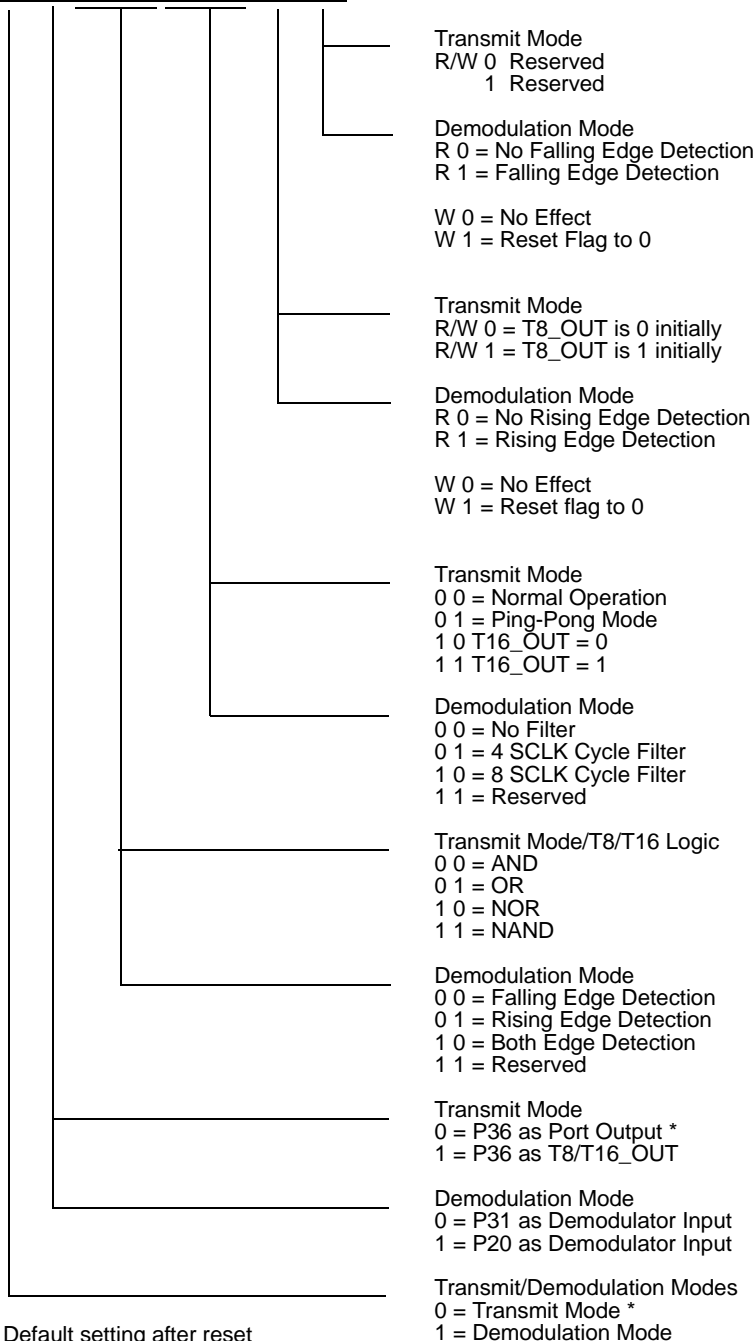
Transmit Mode
R/W 0 Reserved
1 Reserved

Demodulation Mode
R 0 = No Falling Edge Detection
R 1 = Falling Edge Detection

W 0 = No Effect
W 1 = Reset Flag to 0

Transmit Mode
R/W 0 = T8_OUT is 0 initially
R/W 1 = T8_OUT is 1 initially

Demodulation Mode
R 0 = No Rising Edge Detection
R 1 = Rising Edge Detection

W 0 = No Effect
W 1 = Reset flag to 0

Transmit Mode
0 0 = Normal Operation
0 1 = Ping-Pong Mode
1 0 T16_OUT = 0
1 1 T16_OUT = 1

Demodulation Mode
0 0 = No Filter
0 1 = 4 SCLK Cycle Filter
1 0 = 8 SCLK Cycle Filter
1 1 = Reserved

Transmit Mode/T8/T16 Logic
0 0 = AND
0 1 = OR
1 0 = NOR
1 1 = NAND

Demodulation Mode
0 0 = Falling Edge Detection
0 1 = Rising Edge Detection
1 0 = Both Edge Detection
1 1 = Reserved

Transmit Mode
0 = P36 as Port Output *
1 = P36 as T8/T16_OUT

Demodulation Mode
0 = P31 as Demodulator Input
1 = P20 as Demodulator Input

Transmit/Demodulation Modes
0 = Transmit Mode *
1 = Demodulation Mode

Default setting after reset